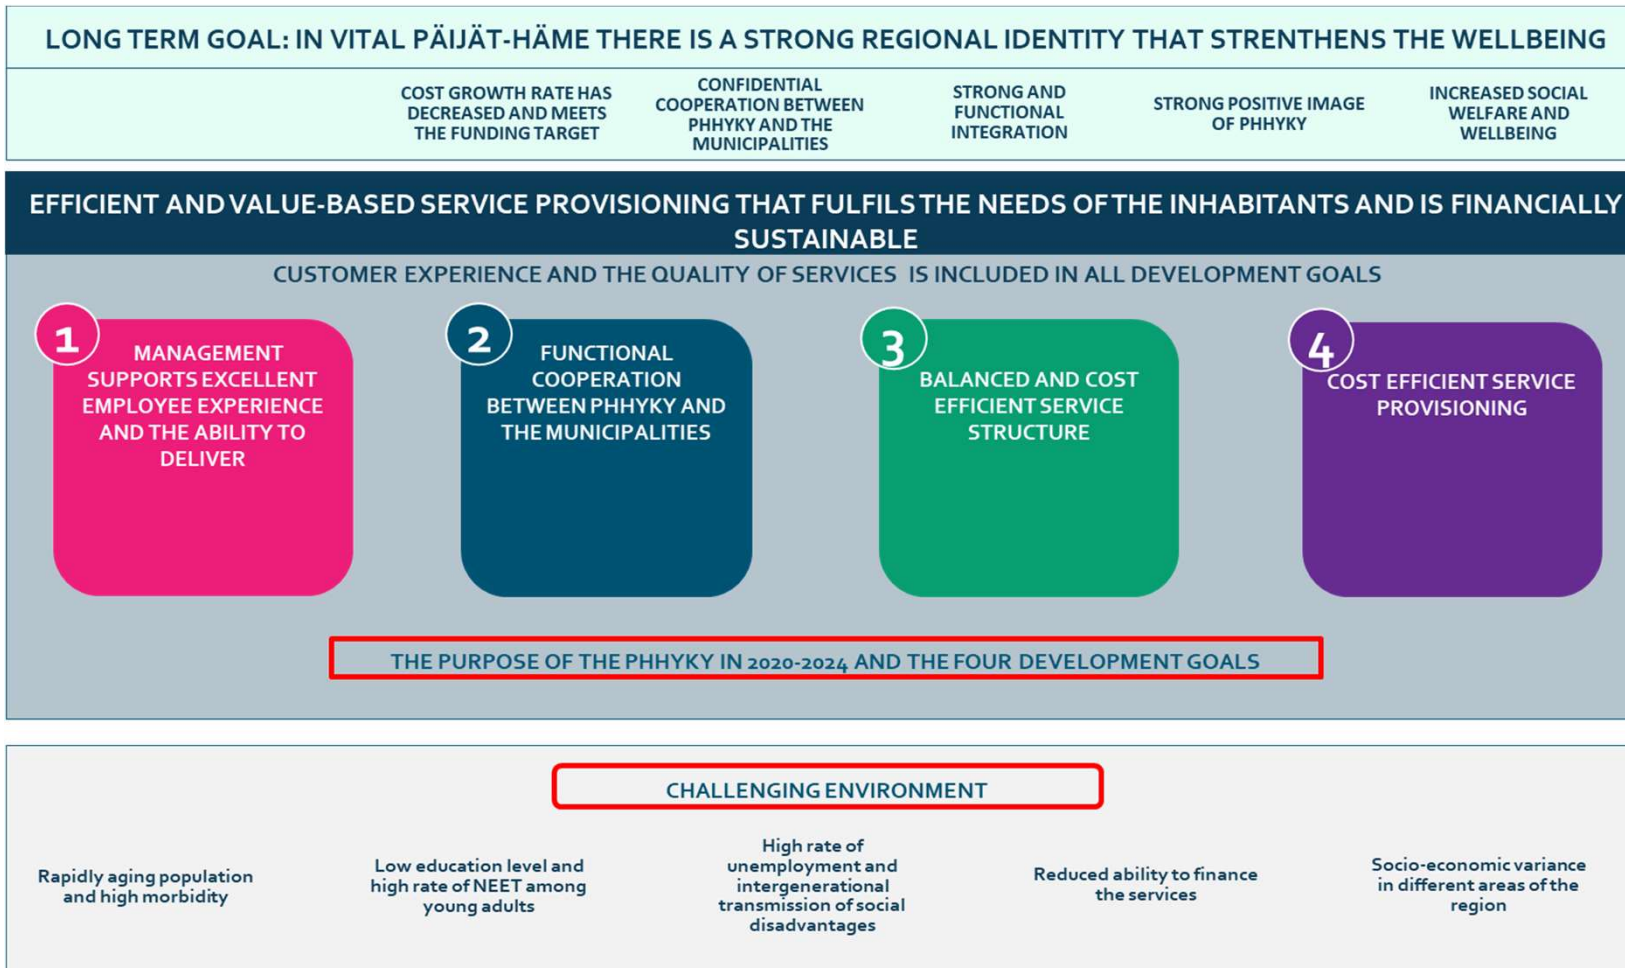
LONG TERM GOAL: IN VITAL PÄIJÄT-HÄME THERE IS A STRONG REGIONAL IDENTITY THAT STRENTHENS THE WELLBEING

COST GROWTH RATE HAS DECREASED AND MEETS THE FUNDING TARGET

CONFIDENTIAL COOPERATION BETWEEN PHHYKY AND THE MUNICIPALITIES

STRONG AND FUNCTIONAL INTEGRATION

STRONG POSITIVE IMAGE OF PHHYKY

INCREASED SOCIAL WELFARE AND WELLBEING

EFFICIENT AND VALUE-BASED SERVICE PROVISIONING THAT FULFILS THE NEEDS OF THE INHABITANTS AND IS FINANCIALLY SUSTAINABLE

CUSTOMER EXPERIENCE AND THE QUALITY OF SERVICES IS INCLUDED IN ALL DEVELOPMENT GOALS

1 MANAGEMENT SUPPORTS EXCELLENT EMPLOYEE EXPERIENCE AND THE ABILITY TO DELIVER

2 FUNCTIONAL COOPERATION BETWEEN PHHYKY AND THE MUNICIPALITIES

3 BALANCED AND COST EFFICIENT SERVICE STRUCTURE

4 COST EFFICIENT SERVICE PROVISIONING

THE PURPOSE OF THE PHHYKY IN 2020-2024 AND THE FOUR DEVELOPMENT GOALS

CHALLENGING ENVIRONMENT

Rapidly aging population and high morbidity

Low education level and high rate of NEET among young adults

High rate of unemployment and intergenerational transmission of social disadvantages

Reduced ability to finance the services

Socio-economic variance in different areas of the region